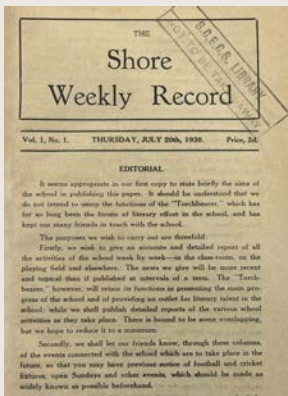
THE

Shore Weekly Record

S.C.E.G.S. LIBRARY
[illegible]

Vol. I, No. 1. THURSDAY, JULY 20th, 1939. Price, 2d.

EDITORIAL

It seems appropriate in our first copy to state briefly the aims of the school in publishing this paper. It should be understood that we do not intend to usurp the functions of the "Torchbearer," which has for so long been the forum of literary effort in the school, and has kept our many friends in touch with the school.

The purposes we wish to carry out are threefold:

Firstly, we wish to give an accurate and detailed report of all the activities of the school week by week—in the class-room, on the playing field and elsewhere. The news we give will be more recent and topical than if published at intervals of a term. The "Torchbearer," however, will retain its functions in presenting the main progress of the school and of providing an outlet for literary talent in the school; while we shall publish detailed reports of the various school activities as they take place. There is bound to be some overlapping, but we hope to reduce it to a minimum.

Secondly, we shall let our friends know, through these columns, of the events connected with the school which are to take place in the future, so that you may have previous notice of football and cricket fixtures, open Sundays and other events, which should be made as widely known as possible beforehand.